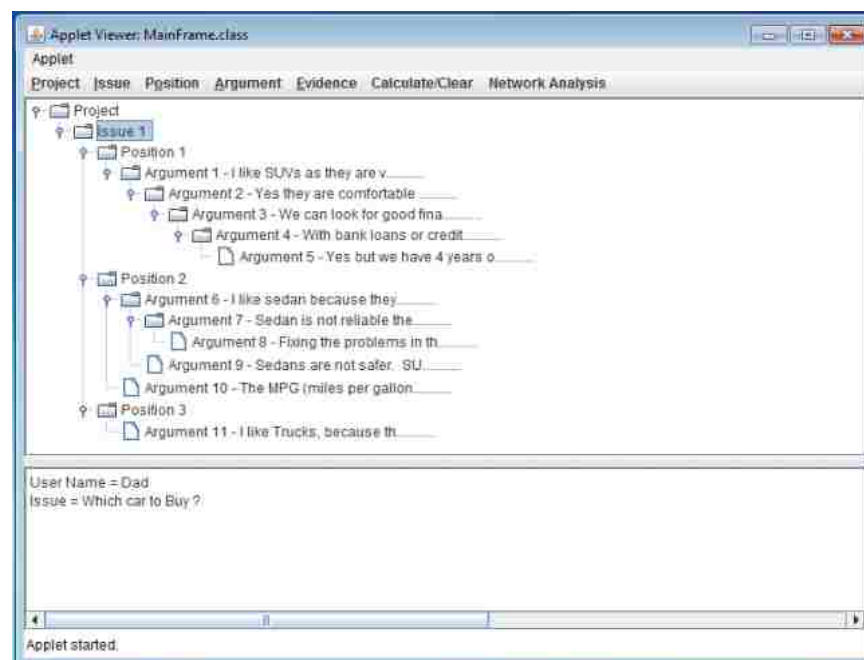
Applet Viewer: MainFrame.class

Applet

Project Issue Position Argument Evidence Calculate/Clear Network Analysis

Project
Issue 1
Position 1
Argument 1 - I like SUVs as they are v.........
Argument 2 - Yes they are comfortable .........
Argument 3 - We can look for good fina.........
Argument 4 - With bank loans or credit.........
Argument 5 - Yes but we have 4 years o.........
Position 2
Argument 6 - I like sedan because they.........
Argument 7 - Sedan is not reliable the.........
Argument 8 - Fixing the problems in th.........
Argument 9 - Sedans are not safer. SU.........
Argument 10 - The MPG (miles per gallon.........
Position 3
Argument 11 - I like Trucks, because th.........

User Name = Dad
Issue = Which car to Buy ?

Applet started.